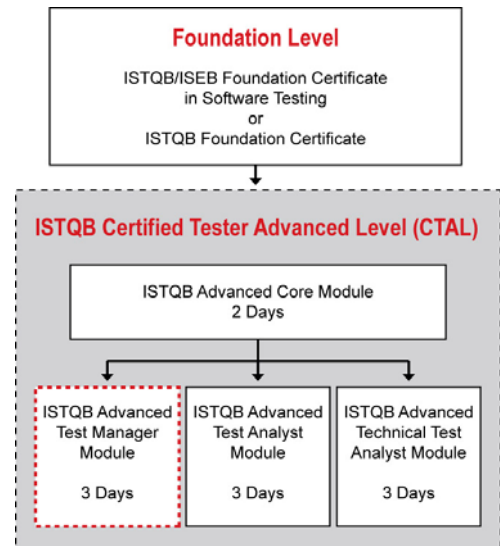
Foundation Level

ISTQB/ISEB Foundation Certificate in Software Testing
or
ISTQB Foundation Certificate

ISTQB Certified Tester Advanced Level (CTAL)

ISTQB Advanced Core Module
2 Days

ISTQB Advanced Test Manager Module

3 Days

ISTQB Advanced Test Analyst Module

3 Days

ISTQB Advanced Technical Test Analyst Module

3 Days